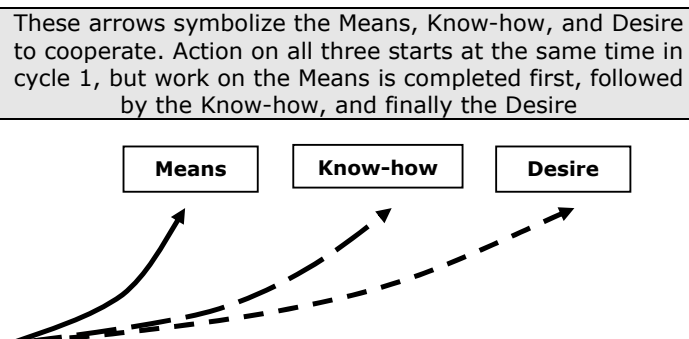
These arrows symbolize the Means, Know-how, and Desire to cooperate. Action on all three starts at the same time in cycle 1, but work on the Means is completed first, followed by the Know-how, and finally the Desire

Means

Know-how

Desire